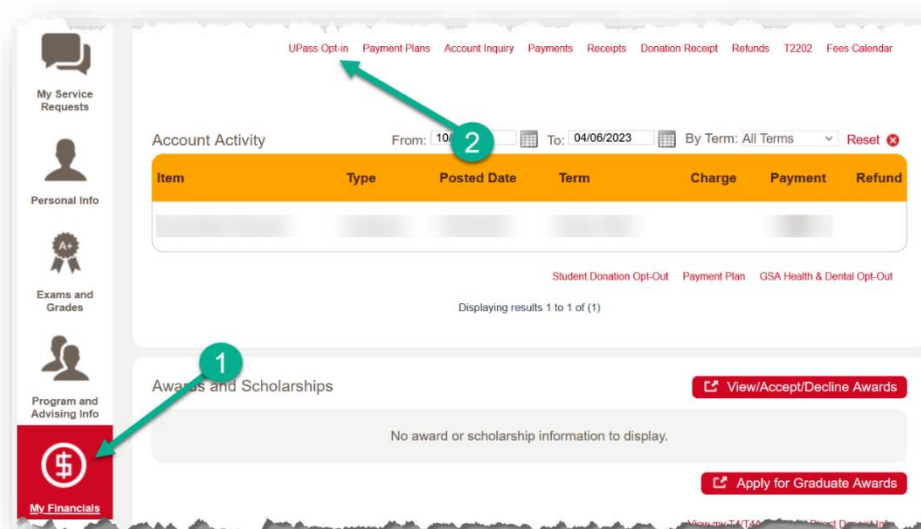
My Service Requests

Personal Info

A+

Exams and Grades

Program and Advising Info

$

My Financials

UPass Opt-in Payment Plans Account Inquiry Payments Receipts Donation Receipt Refunds T2202 Fees Calendar

Account Activity From: 10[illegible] 2 To: 04/06/2023 By Term: All Terms Reset

| Item | Type | Posted Date | Term | Charge | Payment | Refund |
|---|---|---|---|---|---|---|
| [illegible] | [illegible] | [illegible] | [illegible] | | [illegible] | |

Student Donation Opt-Out Payment Plan GSA Health & Dental Opt-Out

Displaying results 1 to 1 of (1)

1

Awards and Scholarships

View/Accept/Decline Awards

No award or scholarship information to display.

Apply for Graduate Awards

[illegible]